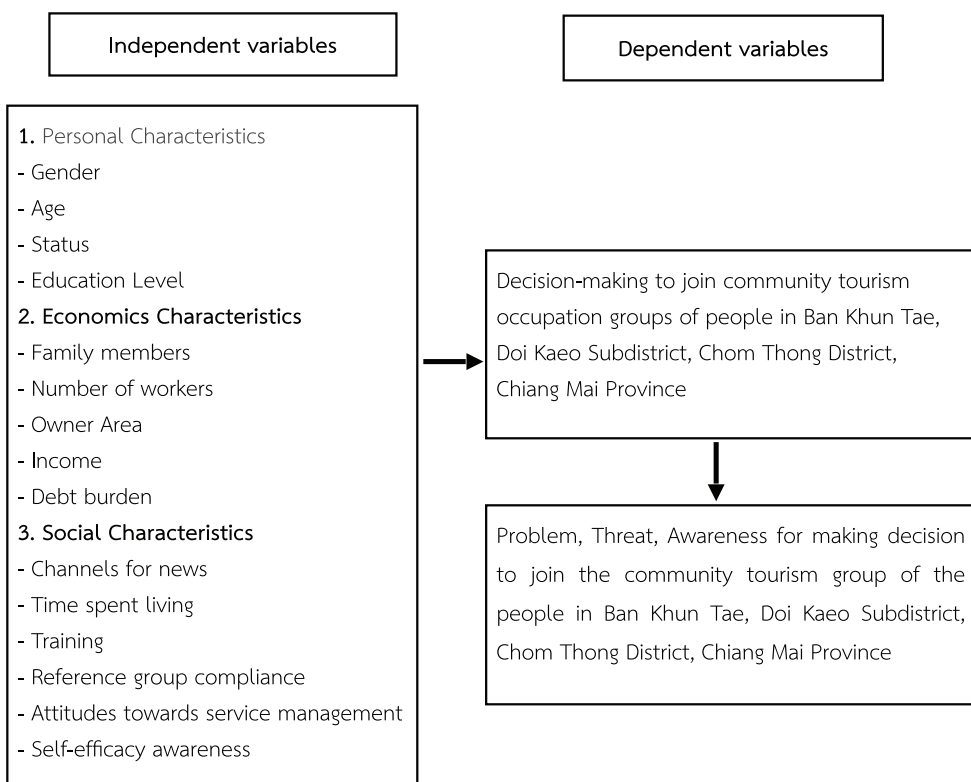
Independent variables

Dependent variables

1. Personal Characteristics
- Gender
- Age
- Status
- Education Level
2. Economics Characteristics
- Family members
- Number of workers
- Owner Area
- Income
- Debt burden
3. Social Characteristics
- Channels for news
- Time spent living
- Training
- Reference group compliance
- Attitudes towards service management
- Self-efficacy awareness

Decision-making to join community tourism occupation groups of people in Ban Khun Tae, Doi Kaeo Subdistrict, Chom Thong District, Chiang Mai Province

Problem, Threat, Awareness for making decision to join the community tourism group of the people in Ban Khun Tae, Doi Kaeo Subdistrict, Chom Thong District, Chiang Mai Province